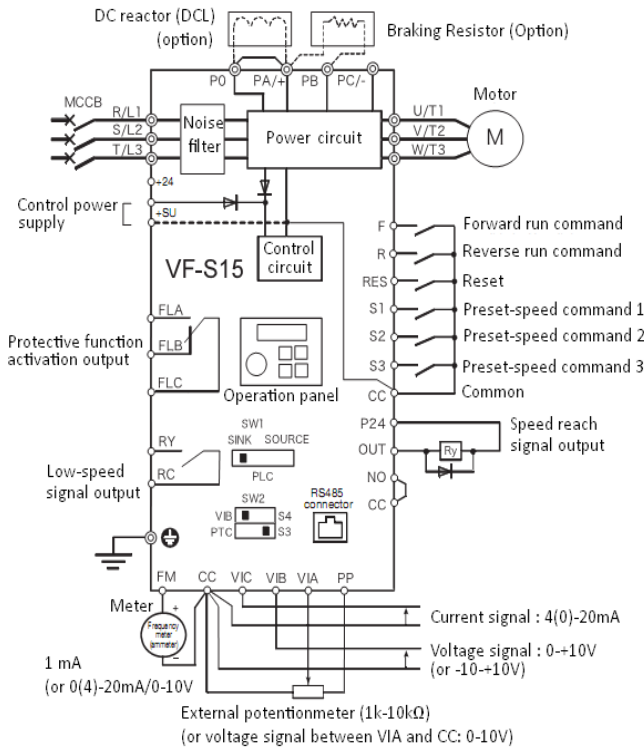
DC reactor (DCL) (option)

Braking Resistor (Option)

P0 PA/+ PB PC/-

MCCB

R/L1
S/L2
T/L3

Noise filter

Power circuit

U/T1
V/T2
W/T3

Motor

M

+24

Control power supply

+SU

Control circuit

VF-S15

F Forward run command
R Reverse run command
RES Reset
S1 Preset-speed command 1
S2 Preset-speed command 2
S3 Preset-speed command 3
CC Common

FLA
FLB
FLC

Protective function activation output

Operation panel

P24
OUT
Ry
Speed reach signal output
NO
CC

SW1
SINK SOURCE
PLC

RY
RC

Low-speed signal output

SW2
VIB S4
PTC S3

RS485 connector

FM CC VIC VIB VIA PP

Meter

+
Frequency meter (ammeter)
−

1 mA
(or 0(4)-20mA/0-10V)

Current signal : 4(0)-20mA

Voltage signal : 0-+10V
(or -10-+10V)

External potentionmeter (1k-10kΩ)
(or voltage signal between VIA and CC: 0-10V)